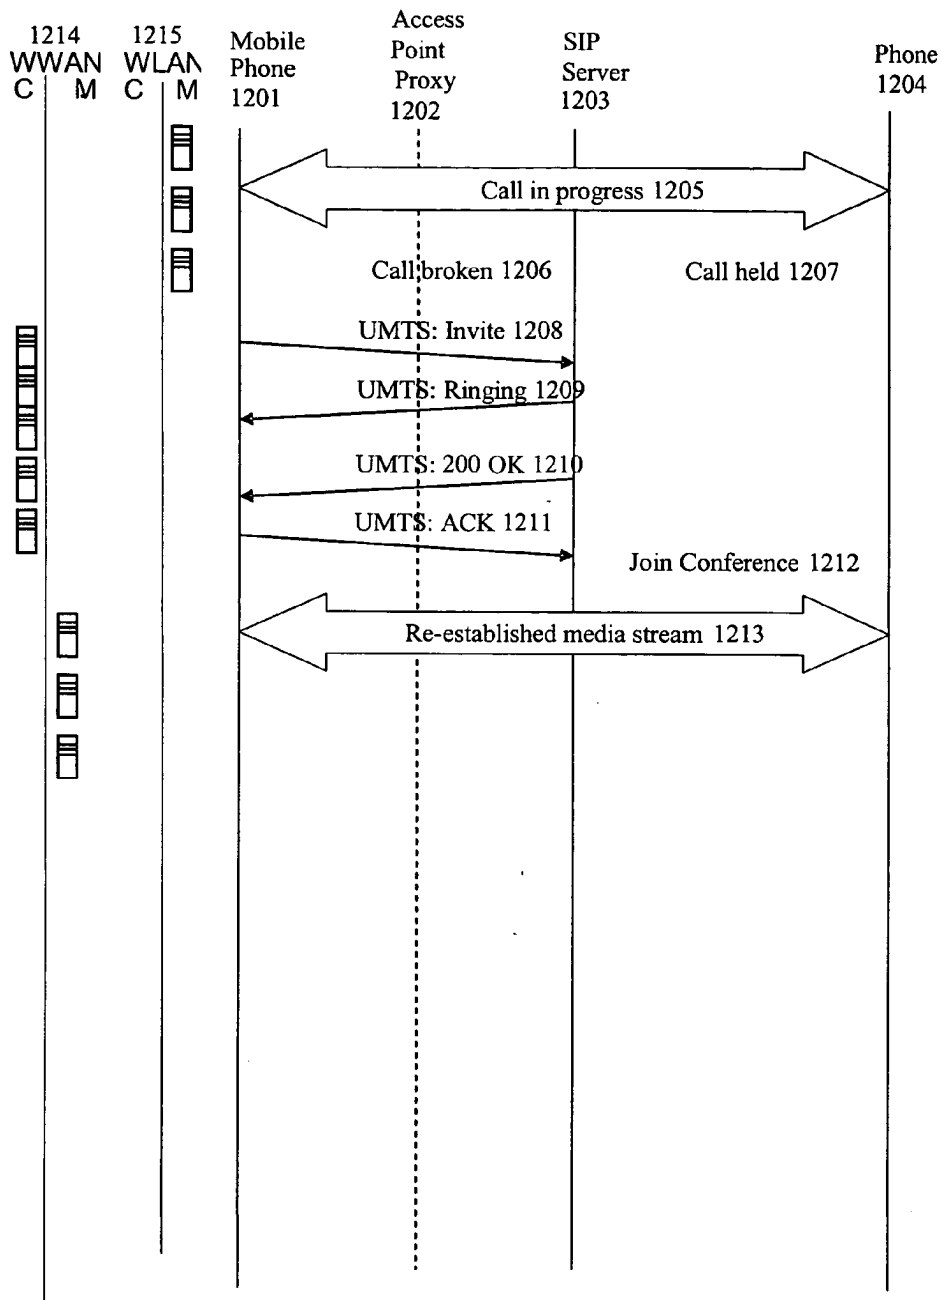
1214
WWAN
C M

1215
WLAN
C M

Mobile Phone 1201

Access Point Proxy 1202

SIP Server 1203

Phone 1204

Call in progress 1205

Call broken 1206

Call held 1207

UMTS: Invite 1208

UMTS: Ringing 1209

UMTS: 200 OK 1210

UMTS: ACK 1211

Join Conference 1212

Re-established media stream 1213